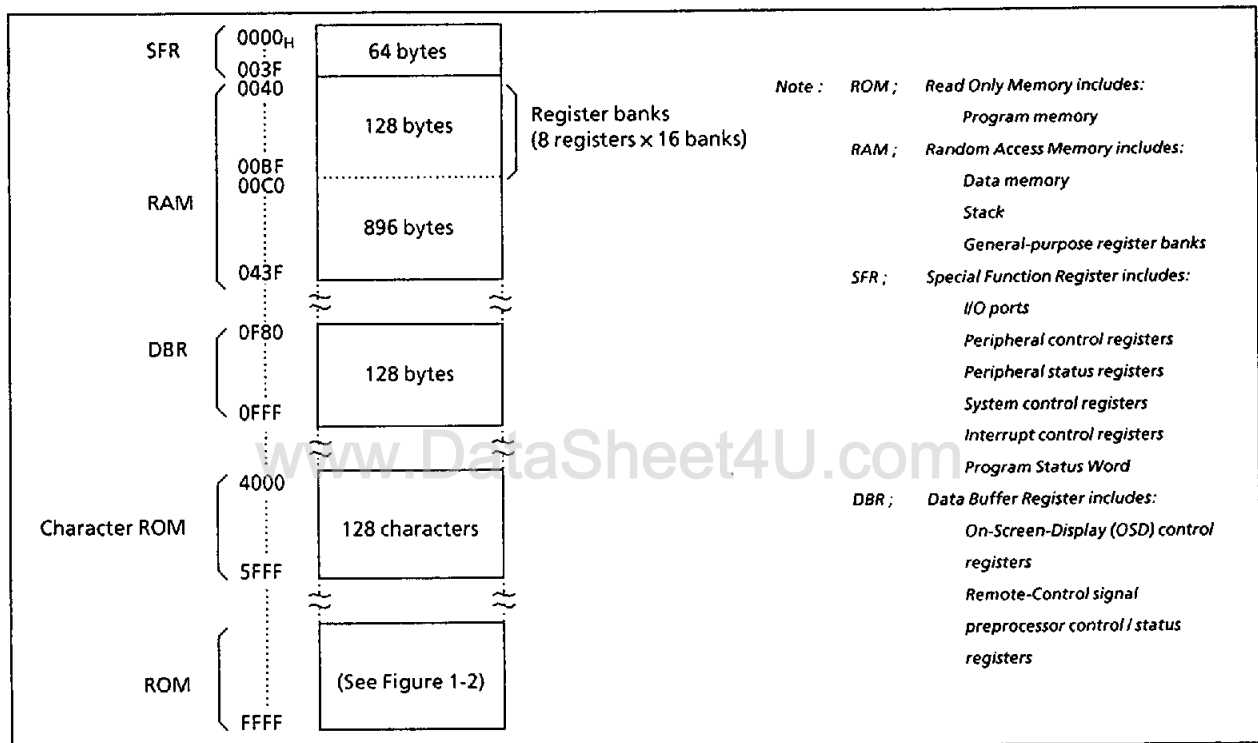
SFR $0000_H$ 003F 64 bytes

RAM 0040 00BF 00C0 043F 128 bytes 896 bytes

Register banks (8 registers x 16 banks)

DBR 0F80 0FFF 128 bytes

Character ROM 4000 5FFF 128 characters

ROM FFFF (See Figure 1-2)

www.DataSheet4U.com

Note : ROM ; Read Only Memory includes:
Program memory
RAM ; Random Access Memory includes:
Data memory
Stack
General-purpose register banks
SFR ; Special Function Register includes:
I/O ports
Peripheral control registers
Peripheral status registers
System control registers
Interrupt control registers
Program Status Word
DBR ; Data Buffer Register includes:
On-Screen-Display (OSD) control registers
Remote-Control signal preprocessor control / status registers